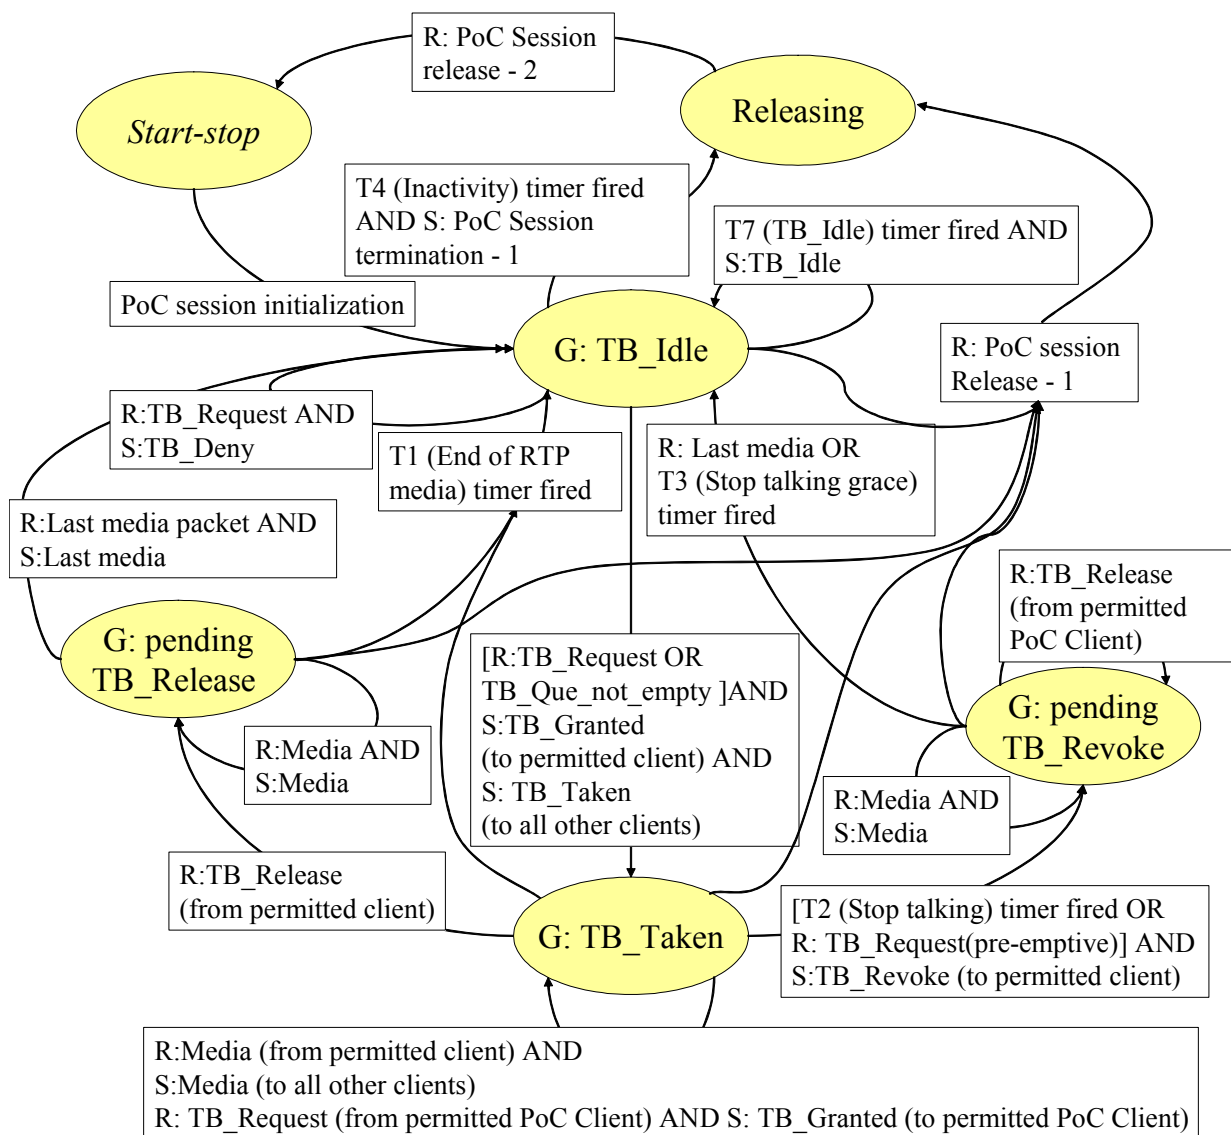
R: PoC Session release - 2

Start-stop

Releasing

T4 (Inactivity) timer fired AND S: PoC Session termination - 1

T7 (TB_Idle) timer fired AND S:TB_Idle

PoC session initialization

G: TB_Idle

R: PoC session Release - 1

R:TB_Request AND S:TB_Deny

T1 (End of RTP media) timer fired

R: Last media OR T3 (Stop talking grace) timer fired

R:Last media packet AND S:Last media

R:TB_Release (from permitted PoC Client)

G: pending TB_Release

[R:TB_Request OR TB_Que_not_empty ]AND S:TB_Granted (to permitted client) AND S: TB_Taken (to all other clients)

G: pending TB_Revoke

R:Media AND S:Media

R:Media AND S:Media

R:TB_Release (from permitted client)

G: TB_Taken

[T2 (Stop talking) timer fired OR R: TB_Request(pre-emptive)] AND S:TB_Revoke (to permitted client)

R:Media (from permitted client) AND
S:Media (to all other clients)
R: TB_Request (from permitted PoC Client) AND S: TB_Granted (to permitted PoC Client)